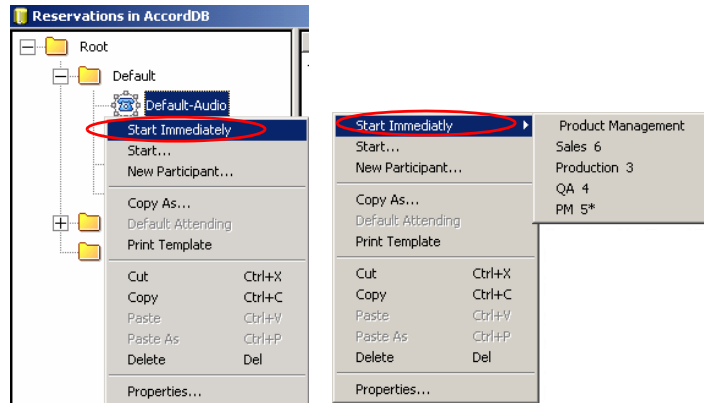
Reservations in AccordDB

Root

Default

Default-Audio

Start Immediately
Start...
New Participant...
Copy As...
Default Attending
Print Template
Cut Ctrl+X
Copy Ctrl+C
Paste Ctrl+V
Paste As Ctrl+P
Delete Del
Properties...

Start Immediatly
Start...
New Participant...
Copy As...
Default Attending
Print Template
Cut Ctrl+X
Copy Ctrl+C
Paste Ctrl+V
Paste As Ctrl+P
Delete Del
Properties...

Product Management
Sales 6
Production 3
QA 4
PM 5*